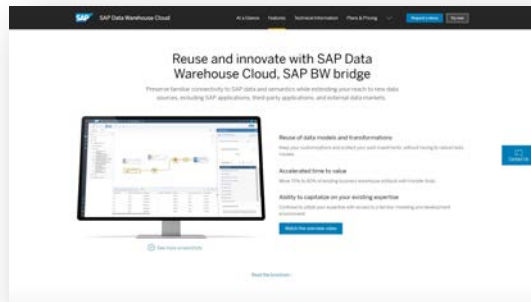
SAP Data Warehouse Cloud

At a Glance Features Technical Information Plans & Pricing Request a demo Try now

Reuse and innovate with SAP Data Warehouse Cloud, SAP BW bridge

Preserve familiar connectivity to SAP data and semantics while extending your reach to new data sources, including SAP applications, third-party applications, and external data markets.

Reuse of data models and transformations

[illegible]

Accelerated time to value

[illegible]

Ability to capitalize on your existing expertise

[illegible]

Watch the overview video

See more screenshots

Contact Us

Read the brochure